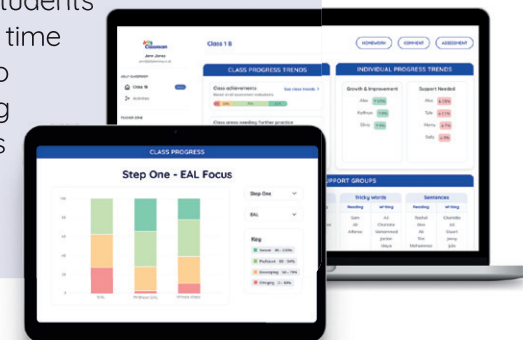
students
time
o
g
s

Class 1 B

Jane Jones

HOMEWORK

COMMENT

ASSESSMENT

CLASS PROGRESS TRENDS

INDIVIDUAL PROGRESS TRENDS

Class achievements

Growth & Improvement

Support Needed

Alex

Ruffrun

Olivia

Rhu

Tyla

Manna

Sally

Class areas needing further practice

SUPPORT GROUPS

Tricky words

Sentences

CLASS PROGRESS

Step One - EAL Focus

Step One

EAL

Key

Secure

Proficient

Developing

Emerging

EAL

White British